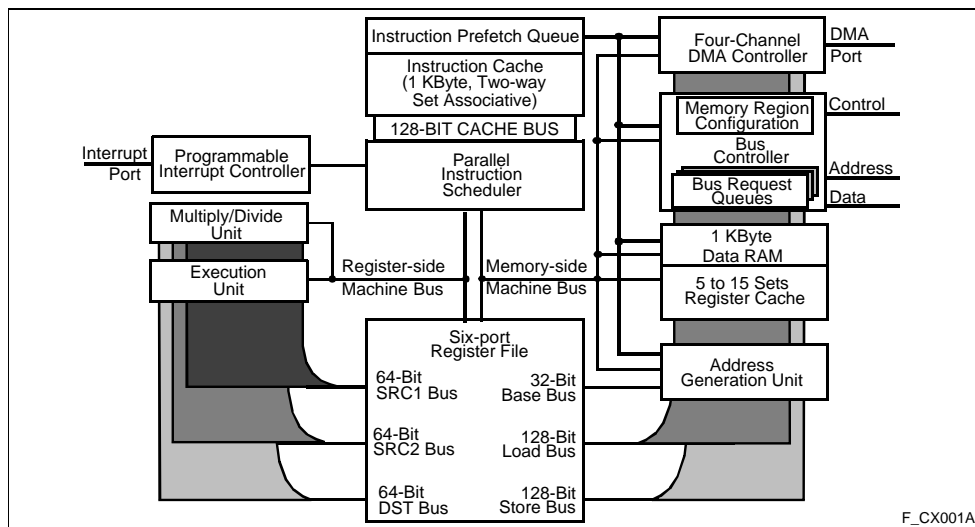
Instruction Prefetch Queue

Instruction Cache (1 KByte, Two-way Set Associative)

128-BIT CACHE BUS

Four-Channel DMA Controller

DMA Port

Memory Region Configuration

Control

Bus Controller

Address

Bus Request Queues

Data

Interrupt Port

Programmable Interrupt Controller

Parallel Instruction Scheduler

Multiply/Divide Unit

Execution Unit

Register-side Machine Bus

Memory-side Machine Bus

1 KByte Data RAM

5 to 15 Sets Register Cache

Six-port Register File

64-Bit SRC1 Bus

32-Bit Base Bus

Address Generation Unit

64-Bit SRC2 Bus

128-Bit Load Bus

64-Bit DST Bus

128-Bit Store Bus

F_CX001A